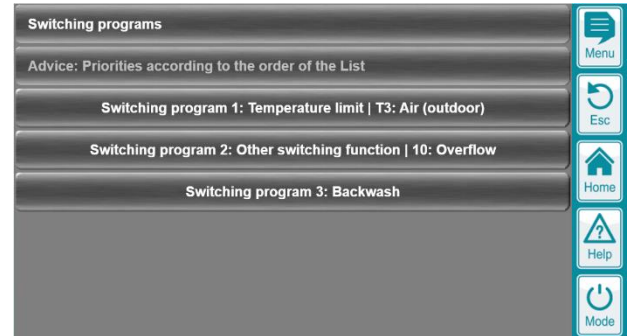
Switching programs

Advice: Priorities according to the order of the List

Switching program 1: Temperature limit | T3: Air (outdoor)

Switching program 2: Other switching function | 10: Overflow

Switching program 3: Backwash

Menu

Esc

Home

Help

Mode